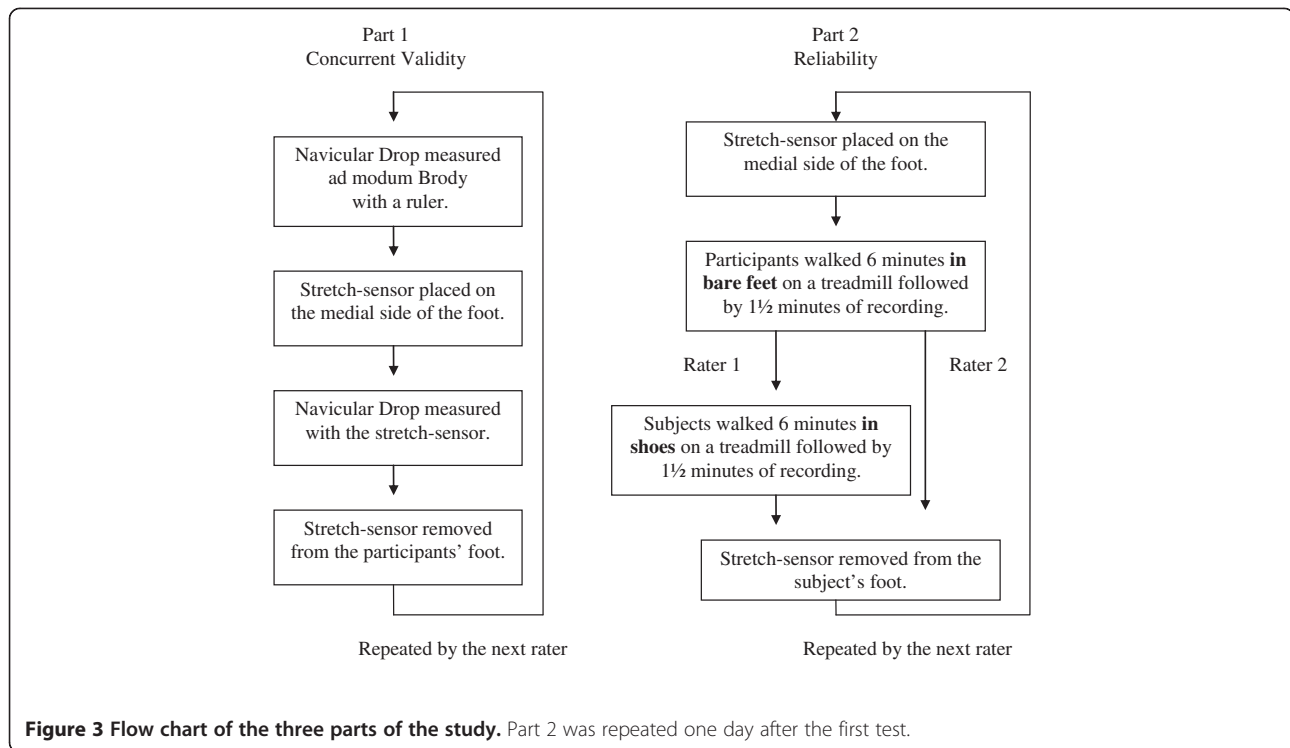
Part 1
Concurrent Validity

Navicular Drop measured ad modum Brody with a ruler.

Stretch-sensor placed on the medial side of the foot.

Navicular Drop measured with the stretch-sensor.

Stretch-sensor removed from the participants' foot.

Repeated by the next rater

Part 2
Reliability

Stretch-sensor placed on the medial side of the foot.

Participants walked 6 minutes **in bare feet** on a treadmill followed by 1½ minutes of recording.

Rater 1

Rater 2

Subjects walked 6 minutes **in shoes** on a treadmill followed by 1½ minutes of recording.

Stretch-sensor removed from the subject's foot.

Repeated by the next rater

**Figure 3 Flow chart of the three parts of the study.** Part 2 was repeated one day after the first test.